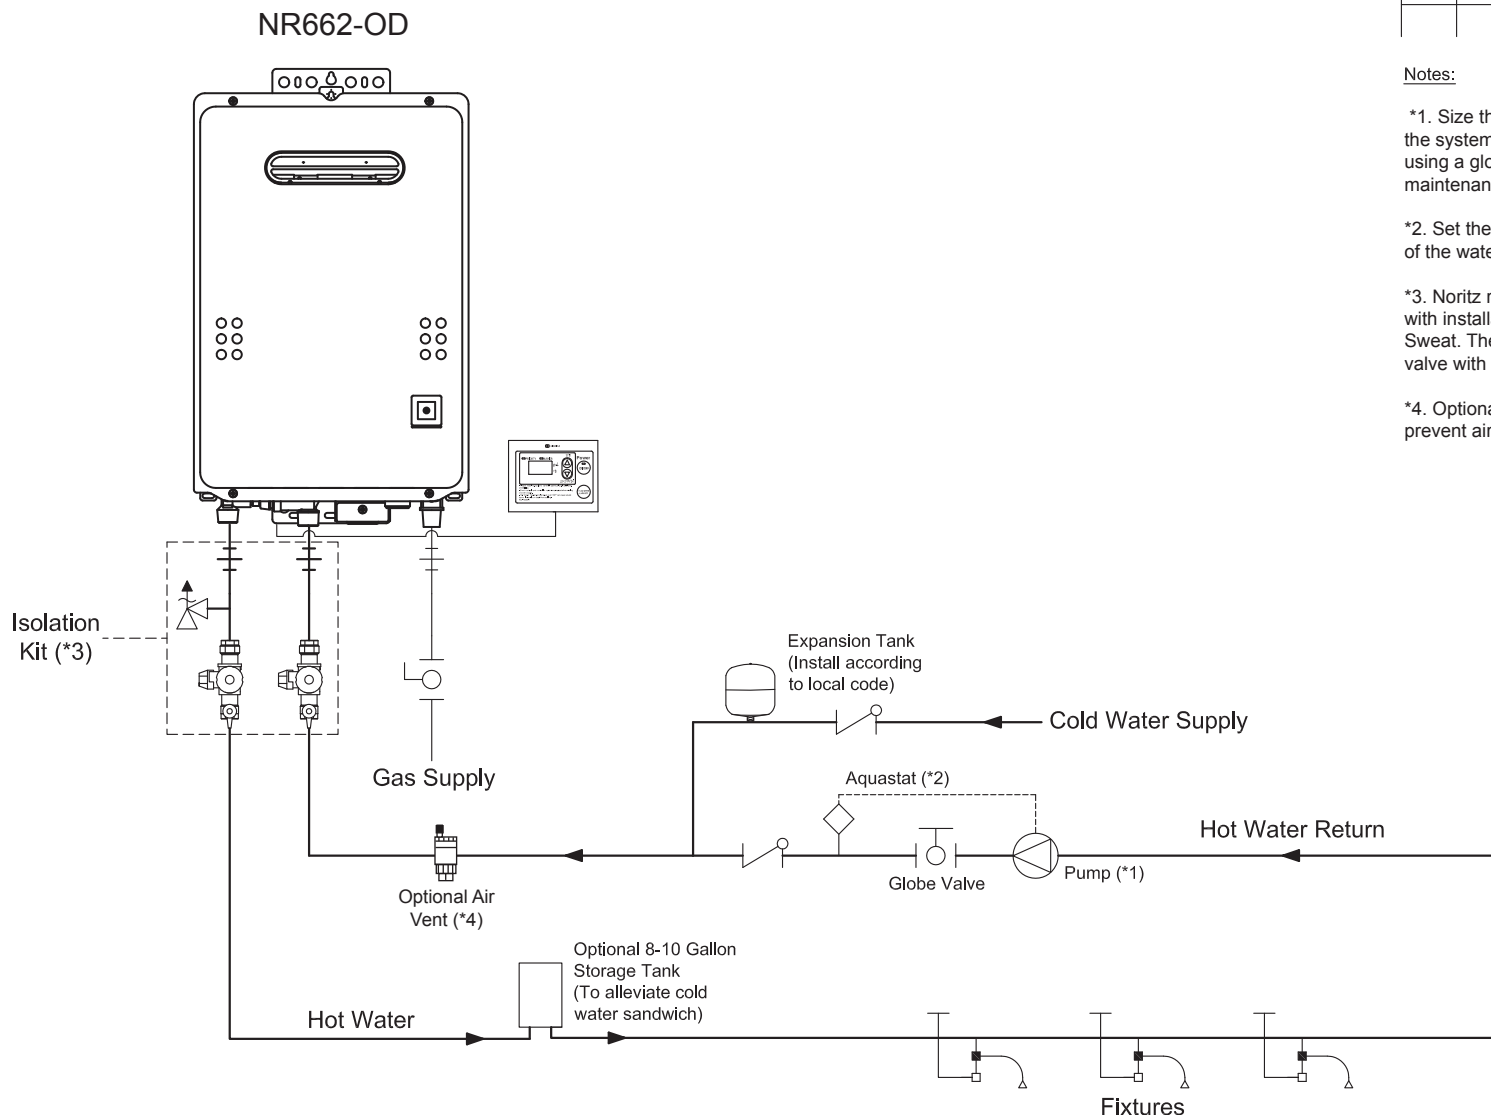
NR662-OD

Notes:

*1. Size th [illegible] the system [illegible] using a glo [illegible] maintenan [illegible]

*2. Set the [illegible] of the wate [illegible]

*3. Noritz r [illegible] with install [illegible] Sweat. The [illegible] valve with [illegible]

*4. Optiona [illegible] prevent air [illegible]

Isolation Kit (*3)

Expansion Tank (Install according to local code)

Cold Water Supply

Gas Supply

Aquastat (*2)

Hot Water Return

Optional Air Vent (*4)

Globe Valve

Pump (*1)

Optional 8-10 Gallon Storage Tank (To alleviate cold water sandwich)

Hot Water

Fixtures